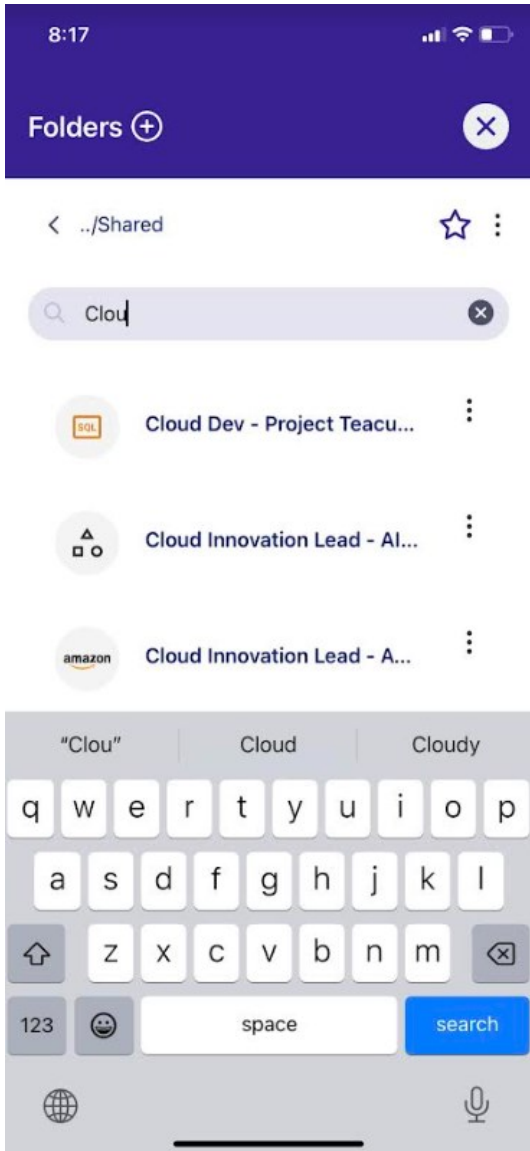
8:17

Folders

../Shared

Clou

SQL
Cloud Dev - Project Teacu...

Cloud Innovation Lead - Al...

amazon
Cloud Innovation Lead - A...

"Clou" Cloud Cloudy

q w e r t y u i o p
a s d f g h j k l
z x c v b n m
123 space search